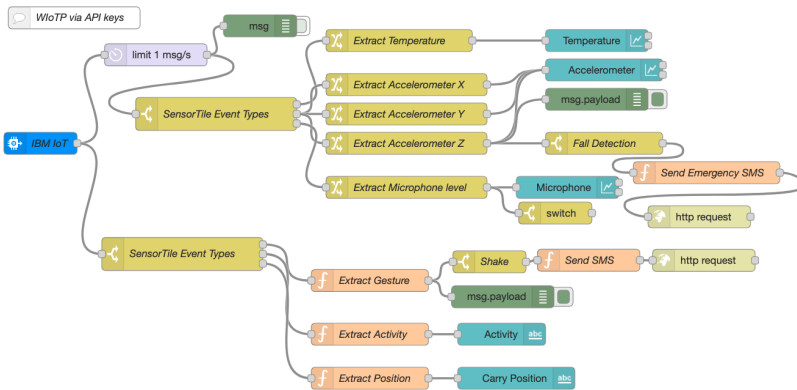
WIoTP via API keys

msg

limit 1 msg/s

IBM IoT

SensorTile Event Types

Extract Temperature

Temperature

Extract Accelerometer X

Accelerometer

Extract Accelerometer Y

msg.payload

Extract Accelerometer Z

Fall Detection

Send Emergency SMS

Extract Microphone level

Microphone

switch

http request

SensorTile Event Types

Shake

Send SMS

http request

Extract Gesture

msg.payload

Extract Activity

Activity

abc

Extract Position

Carry Position

abc